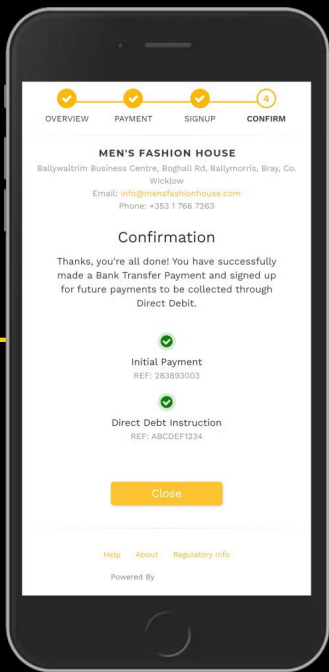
4

OVERVIEW PAYMENT SIGNUP CONFIRM

MEN'S FASHION HOUSE

Ballywaltrim Business Centre, Boghall Rd, Ballymorris, Bray, Co. Wicklow

Email: info@mensfashionhouse.com

Phone: +353 1 766 7263

Confirmation

Thanks, you're all done! You have successfully made a Bank Transfer Payment and signed up for future payments to be collected through Direct Debit.

Initial Payment

REF: 283893003

Direct Debt Instruction

REF: ABCDEF1234

Close

Help About Regulatory Info

Powered By